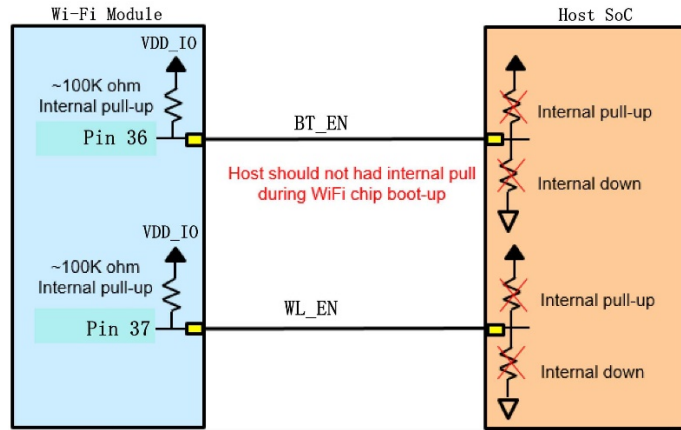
Wi-Fi Module

VDD_IO

~100K ohm
Internal pull-up

Pin 36

BT_EN

Host should not had internal pull during WiFi chip boot-up

VDD_IO

~100K ohm
Internal pull-up

Pin 37

WL_EN

Host SoC

Internal pull-up

Internal down

Internal pull-up

Internal down